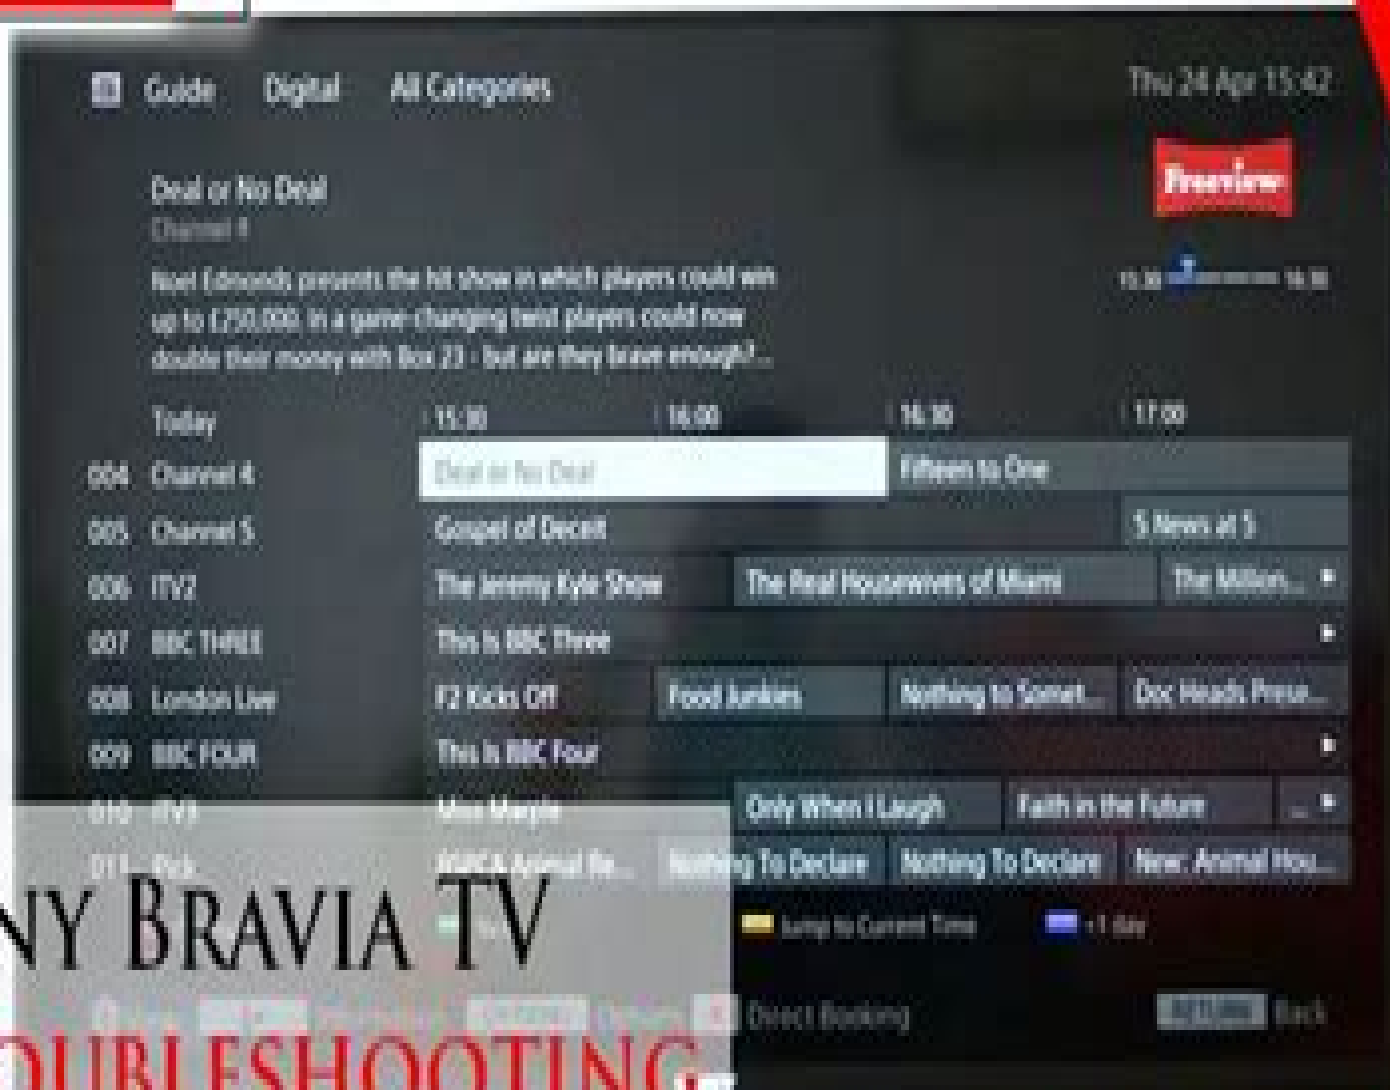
Guide Digital All Categories

Thu 24 Apr 15:42

Deal or No Deal
Channel 4

Freeview

Noel Edmonds presents the hit show in which players could win up to £250,000. In a game-changing twist players could now double their money with Box 23 - but are they brave enough?...

15:30 16:30

Today 15:30 16:00 16:30 17:00

| | | | | | |
|---|---|---|---|---|---|
| 004 | Channel 4 | Deal or No Deal | | Fifteen to One | |
| 005 | Channel 5 | Gospel of Deceit | | | 5 News at 5 |
| 006 | ITV2 | The Jeremy Kyle Show | The Real Housewives of Miami | | The Million... |
| 007 | BBC THREE | This Is BBC Three | | | |
| 008 | London Live | F2 Kicks Off | Food Junkies | Nothing to Somet... | Doc Heads Prese... |
| 009 | BBC FOUR | This Is BBC Four | | | |
| 010 | ITV3 | Miss Marple | Only When I Laugh | Faith in the Future | ... |
| 011 | Pick | RSPCA Animal Re... | Nothing To Declare | Nothing To Declare | New: Animal Hou... |

Jump to Current Time +1 day

Direct Booking Back

NY BRAVIA TV
OUBLESHOOTING